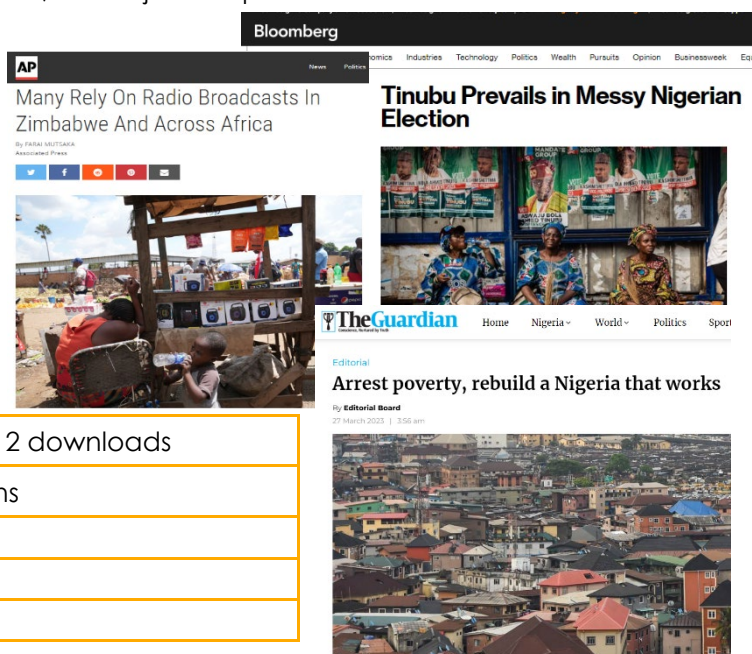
Bloomberg

omics Industries Technology Politics Wealth Pursuits Opinion Businessweek Eq

AP

News Politics

Many Rely On Radio Broadcasts In Zimbabwe And Across Africa

By FARAI MUTSAKA
Associated Press

Tinubu Prevails in Messy Nigerian Election

The Guardian

Home Nigeria World Politics Sport

Editorial

Arrest poverty, rebuild a Nigeria that works

By Editorial Board

27 March 2023 | 3:56 am

2 downloads

ns